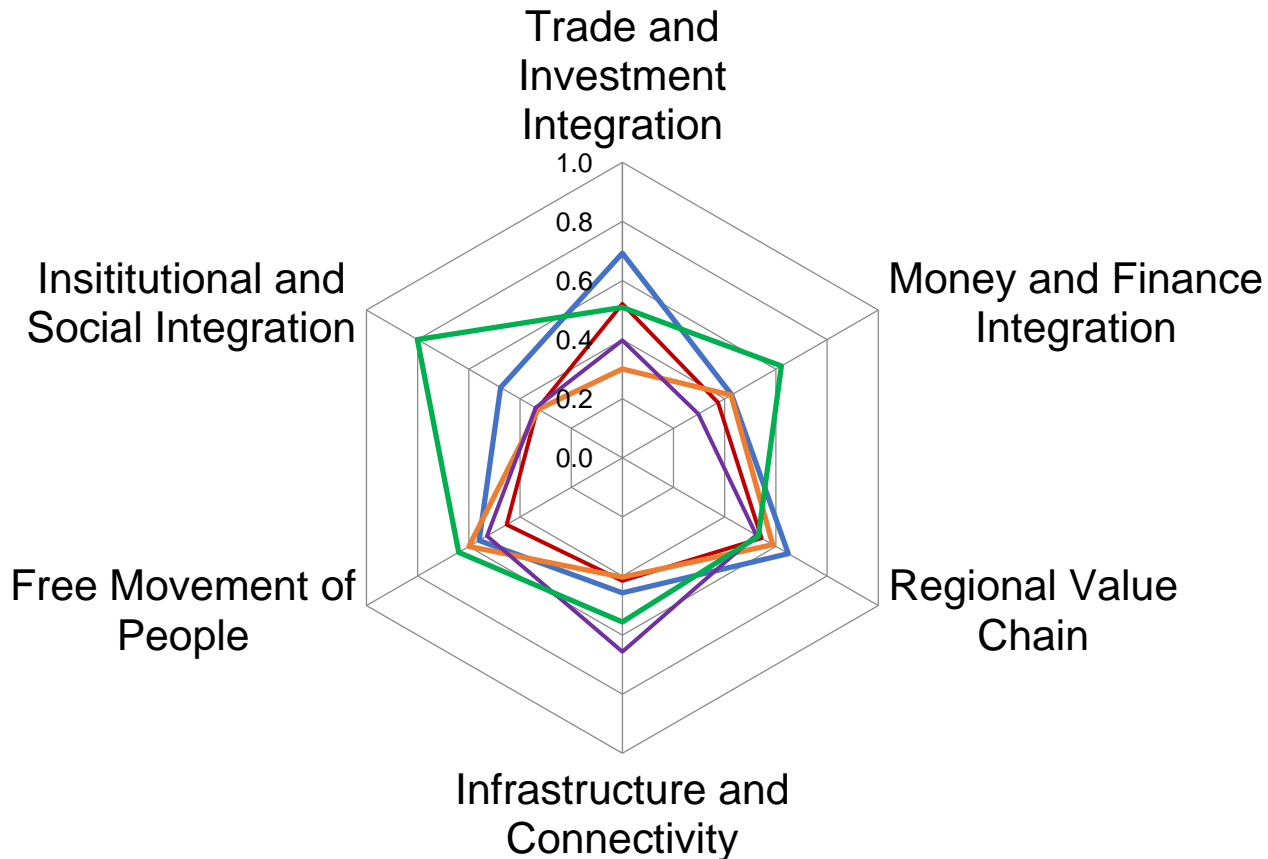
Trade and Investment Integration

1.0
0.8
0.6
0.4
0.2
0.0

Money and Finance Integration

Regional Value Chain

Infrastructure and Connectivity

Free Movement of People

Insititutional and Social Integration